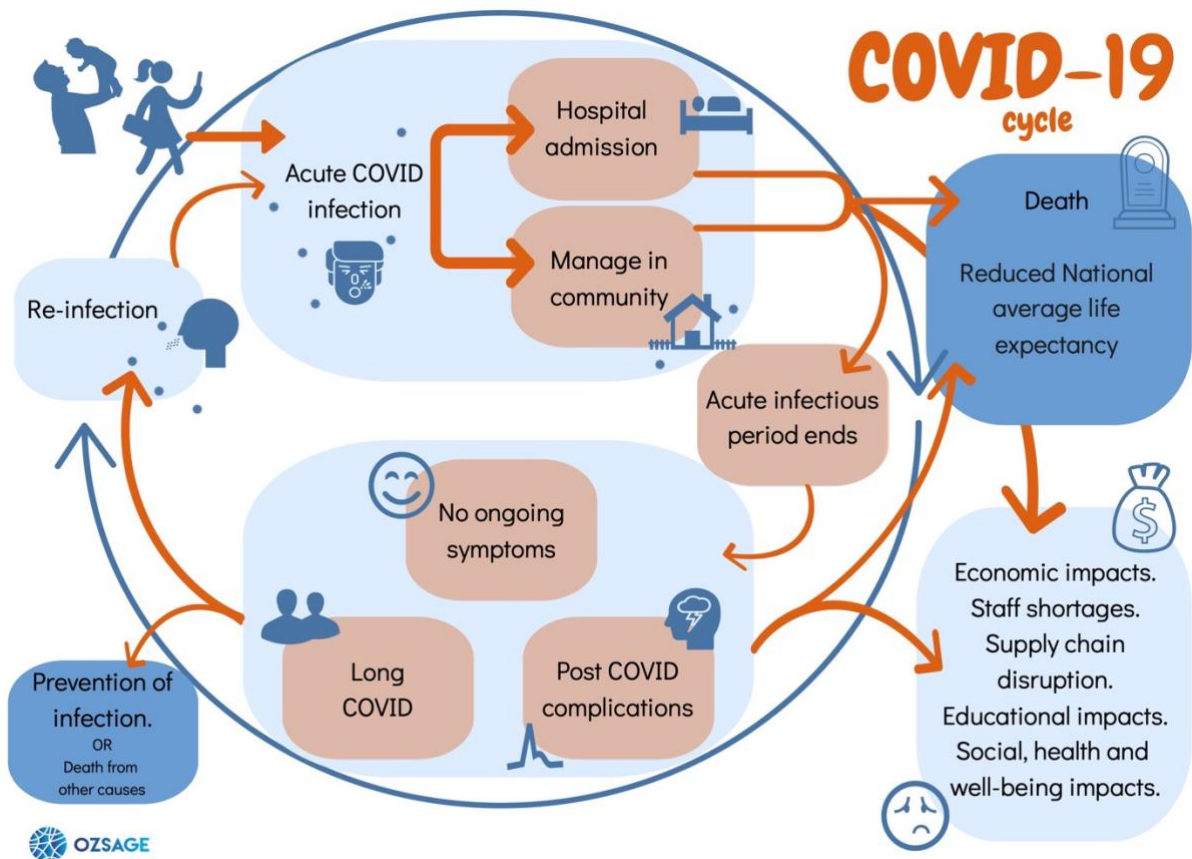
COVID-19
cycle

Acute COVID infection

Hospital admission

Manage in community

Death

Reduced National average life expectancy

Re-infection

Acute infectious period ends

No ongoing symptoms

Long COVID

Post COVID complications

Prevention of infection.
OR
Death from other causes

Economic impacts.
Staff shortages.
Supply chain disruption.
Educational impacts.
Social, health and well-being impacts.

OZSAGE